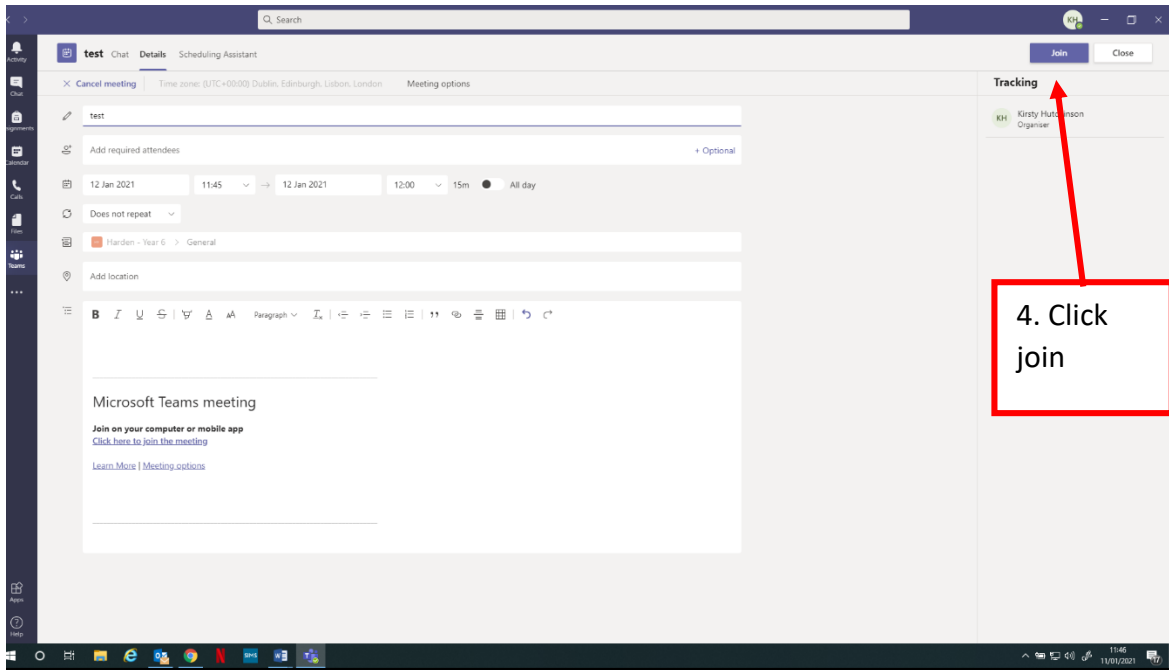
Search

KH

Activity
Chat
Assignments
Calendar
Calls
Files
Teams
...
Apps
Help

test Chat Details Scheduling Assistant

Join Close

× Cancel meeting | Time zone: (UTC+00:00) Dublin, Edinburgh, Lisbon, London Meeting options

test

Add required attendees + Optional

12 Jan 2021 11:45 → 12 Jan 2021 12:00 15m All day

Does not repeat

Harden - Year 6 > General

Add location

B I U S Paragraph

Microsoft Teams meeting

Join on your computer or mobile app
Click here to join the meeting

Learn More | Meeting options

Tracking

KH Kirsty Hutc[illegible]nson
Organiser

4. Click join

11:46
11/01/2021